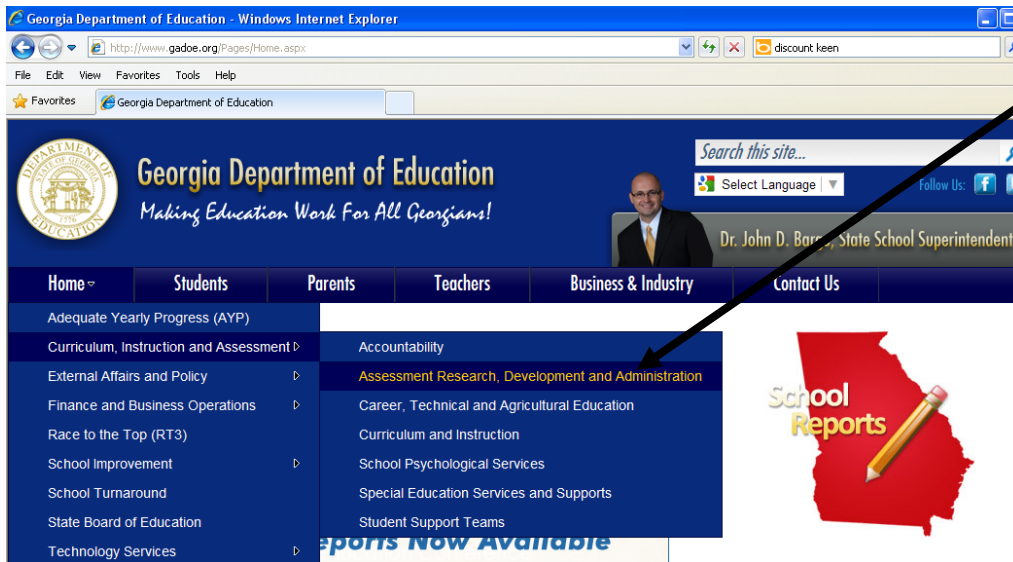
Georgia Department of Education - Windows Internet Explorer

http://www.gadoe.org/Pages/Home.aspx

discount keen

File Edit View Favorites Tools Help

Favorites

Georgia Department of Education

DEPARTMENT OF EDUCATION STATE OF GEORGIA 1796

Georgia Department of Education

Making Education Work For All Georgians!

Search this site...

Select Language

Follow Us:

Dr. John D. Barge, State School Superintendent

Home Students Parents Teachers Business & Industry Contact Us

Adequate Yearly Progress (AYP)

Curriculum, Instruction and Assessment

External Affairs and Policy

Finance and Business Operations

Race to the Top (RT3)

School Improvement

School Turnaround

State Board of Education

Technology Services

Accountability

Assessment Research, Development and Administration

Career, Technical and Agricultural Education

Curriculum and Instruction

School Psychological Services

Special Education Services and Supports

Student Support Teams

School Reports

eports Now Available